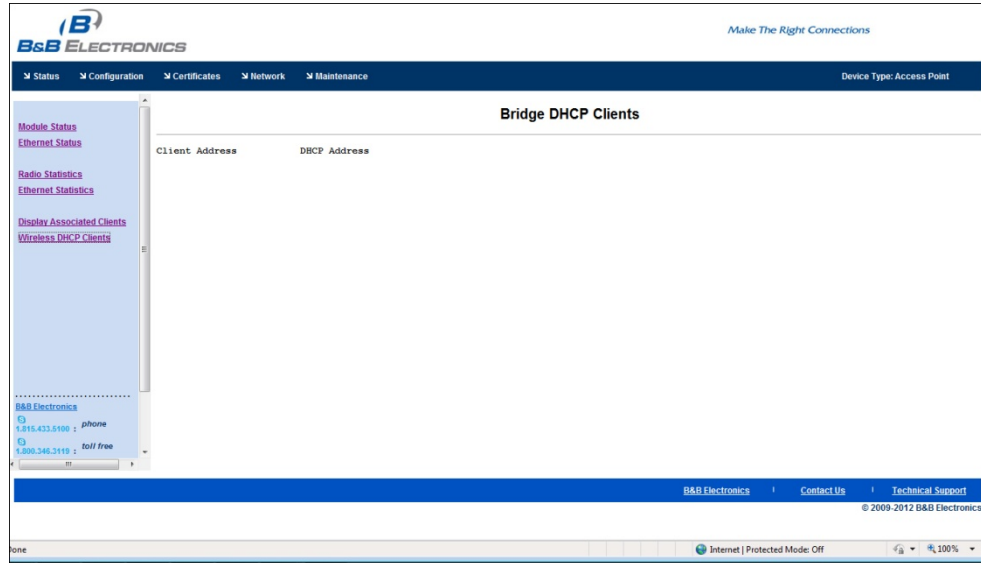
B&B ELECTRONICS

Make The Right Connections

Status Configuration Certificates Network Maintenance

Device Type: Access Point

Module Status
Ethernet Status

Radio Statistics
Ethernet Statistics

Display Associated Clients
Wireless DHCP Clients

B&B Electronics
1.815.433.5100 : phone
1.800.346.3119 : toll free

Bridge DHCP Clients

Client Address DHCP Address

B&B Electronics | Contact Us | Technical Support
© 2009-2012 B&B Electronics

one

Internet | Protected Mode: Off

100%